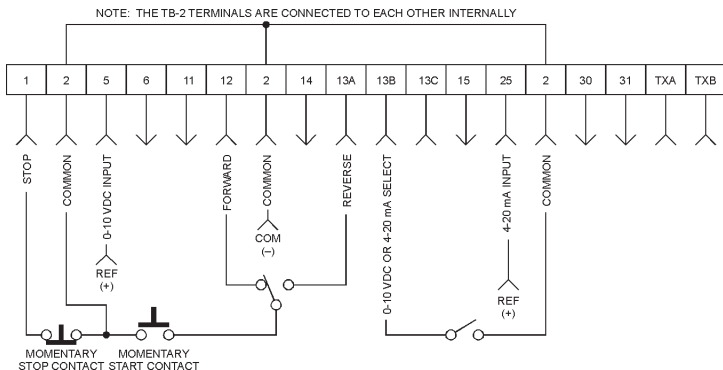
NOTE: THE TB-2 TERMINALS ARE CONNECTED TO EACH OTHER INTERNALLY

| 1 | 2 | 5 | 6 | 11 | 12 | 2 | 14 | 13A | 13B | 13C | 15 | 25 | 2 | 30 | 31 | TXA | TXB |
|---|---|---|---|---|---|---|---|---|---|---|---|---|---|---|---|---|---|

STOP
COMMON
0-10 VDC INPUT
REF (+)
FORWARD
COMMON
COM (–)
REVERSE
0-10 VDC OR 4-20 mA SELECT
4-20 mA INPUT
REF (+)
COMMON

MOMENTARY STOP CONTACT
MOMENTARY START CONTACT